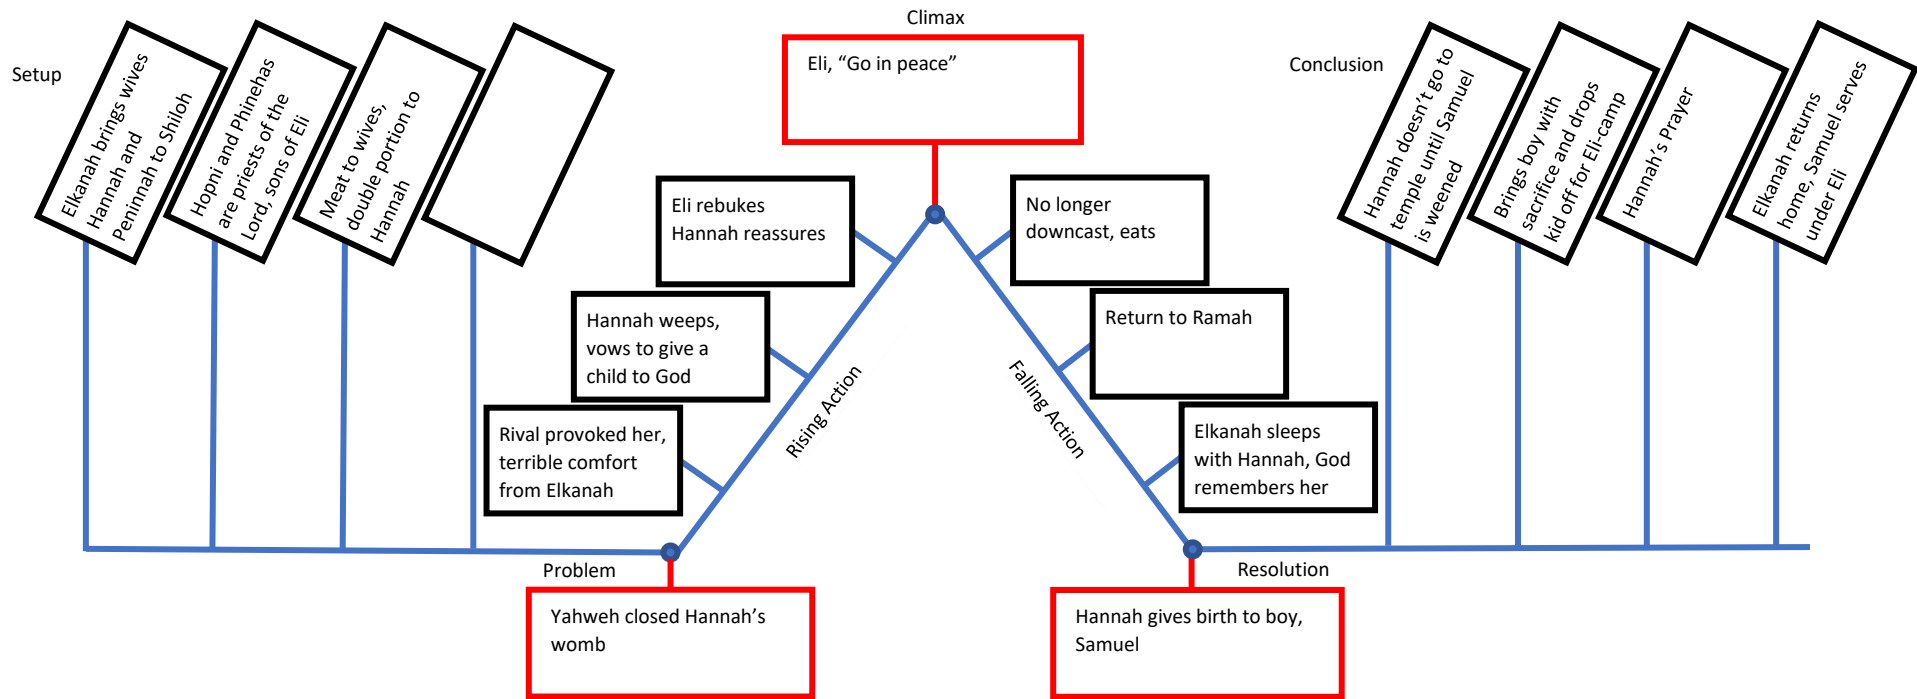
Setup

Elkanah brings wives Hannah and Peninnah to Shiloh

Hopni and Phinehas are priests of the Lord, sons of Eli

Meat to wives, double portion to Hannah

Climax

Eli, "Go in peace"

Eli rebukes Hannah reassures

Hannah weeps, vows to give a child to God

Rival provoked her, terrible comfort from Elkanah

Rising Action

Problem

Yahweh closed Hannah's womb

No longer downcast, eats

Return to Ramah

Elkanah sleeps with Hannah, God remembers her

Falling Action

Resolution

Hannah gives birth to boy, Samuel

Conclusion

Hannah doesn't go to temple until Samuel is weened

Brings boy with sacrifice and drops kid off for Eli-camp

Hannah's Prayer

Elkanah returns home, Samuel serves under Eli